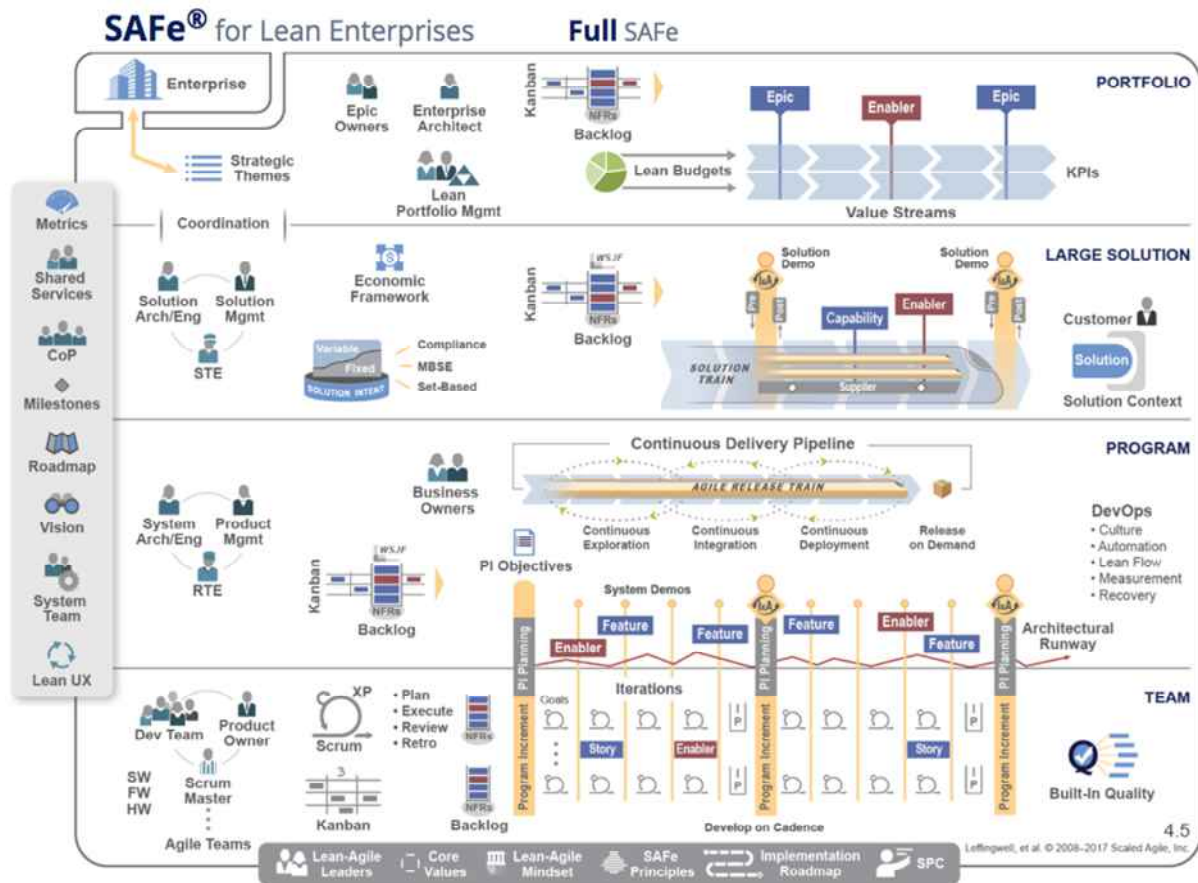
SAFe® for Lean Enterprises

Full SAFe

Enterprise

Strategic Themes

PORTFOLIO

Epic Owners

Enterprise Architect

Kanban

NFRs

Backlog

Epic

Enabler

Epic

Lean Budgets

KPIs

Lean Portfolio Mgmt

Value Streams

Metrics

Coordination

Shared Services

LARGE SOLUTION

Economic Framework

Solution Arch/Eng

Solution Mgmt

STE

WSJF

Kanban

NFRs

Backlog

Solution Demo

Solution Demo

Pre

Post

Pre

Post

Capability

Enabler

Customer

Solution

Solution Context

CoP

Variable

Fixed

SOLUTION INTENT

Compliance

MBSE

Set-Based

SOLUTION TRAIN

Supplier

Milestones

Roadmap

PROGRAM

Continuous Delivery Pipeline

Business Owners

AGILE RELEASE TRAIN

Vision

System Arch/Eng

Product Mgmt

RTE

Continuous Exploration

Continuous Integration

Continuous Deployment

Release on Demand

DevOps
• Culture
• Automation
• Lean Flow
• Measurement
• Recovery

PI Objectives

System Team

WSJF

Kanban

NFRs

Backlog

System Demos

PI Planning

Enabler

Feature

Feature

PI Planning

Feature

Enabler

Feature

PI Planning

Architectural Runway

Lean UX

Iterations

TEAM

Dev Team

Product Owner

XP

Scrum

• Plan
• Execute
• Review
• Retro

NFRs

Goals

Program Increment

IP

Story

Enabler

IP

Story

IP

Program Increment

Program Increment

IP

SW
FW
HW

Scrum Master

3

Kanban

NFRs

Backlog

Built-In Quality

Agile Teams

Develop on Cadence

4.5

Leffingwell, et al. © 2008–2017 Scaled Agile, Inc.

Lean-Agile Leaders

Core Values

Lean-Agile Mindset

SAFe Principles

Implementation Roadmap

SPC